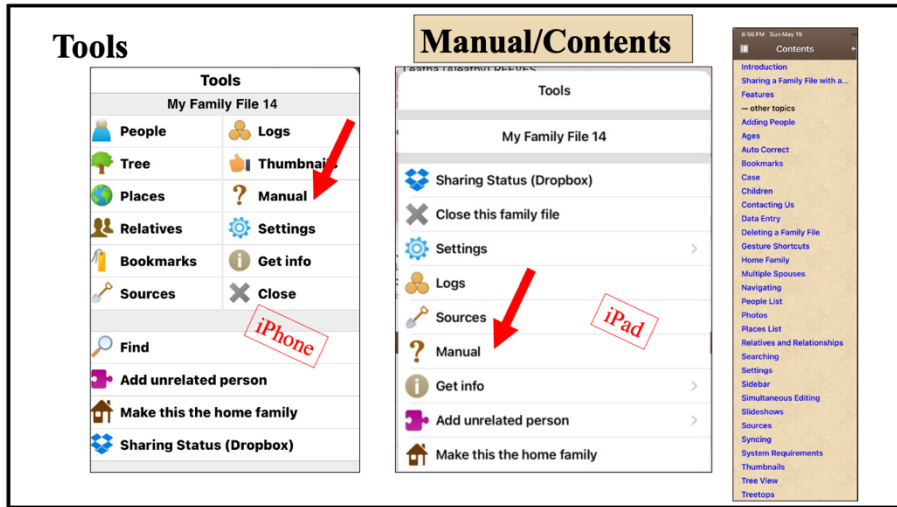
Tools

Tools
My Family File 14
People
Logs
Tree
Thumbnails
Places
Manual
Relatives
Settings
Bookmarks
Get info
Sources
Close
iPhone
Find
Add unrelated person
Make this the home family
Sharing Status (Dropbox)

Manual/Contents

Leatha (Leathy) REEVES
Tools
My Family File 14
Sharing Status (Dropbox)
Close this family file
Settings
Logs
Sources
iPad
Manual
Get info
Add unrelated person
Make this the home family

8:56 PM Sun May 16
Contents
Introduction
Sharing a Family File with a...
Features
— other topics
Adding People
Ages
Auto Correct
Bookmarks
Case
Children
Contacting Us
Data Entry
Deleting a Family File
Gesture Shortcuts
Home Family
Multiple Spouses
Navigating
People List
Photos
Places List
Relatives and Relationships
Searching
Settings
Sidebar
Simultaneous Editing
Slideshows
Sources
Syncing
System Requirements
Thumbnails
Tree View
Treetops